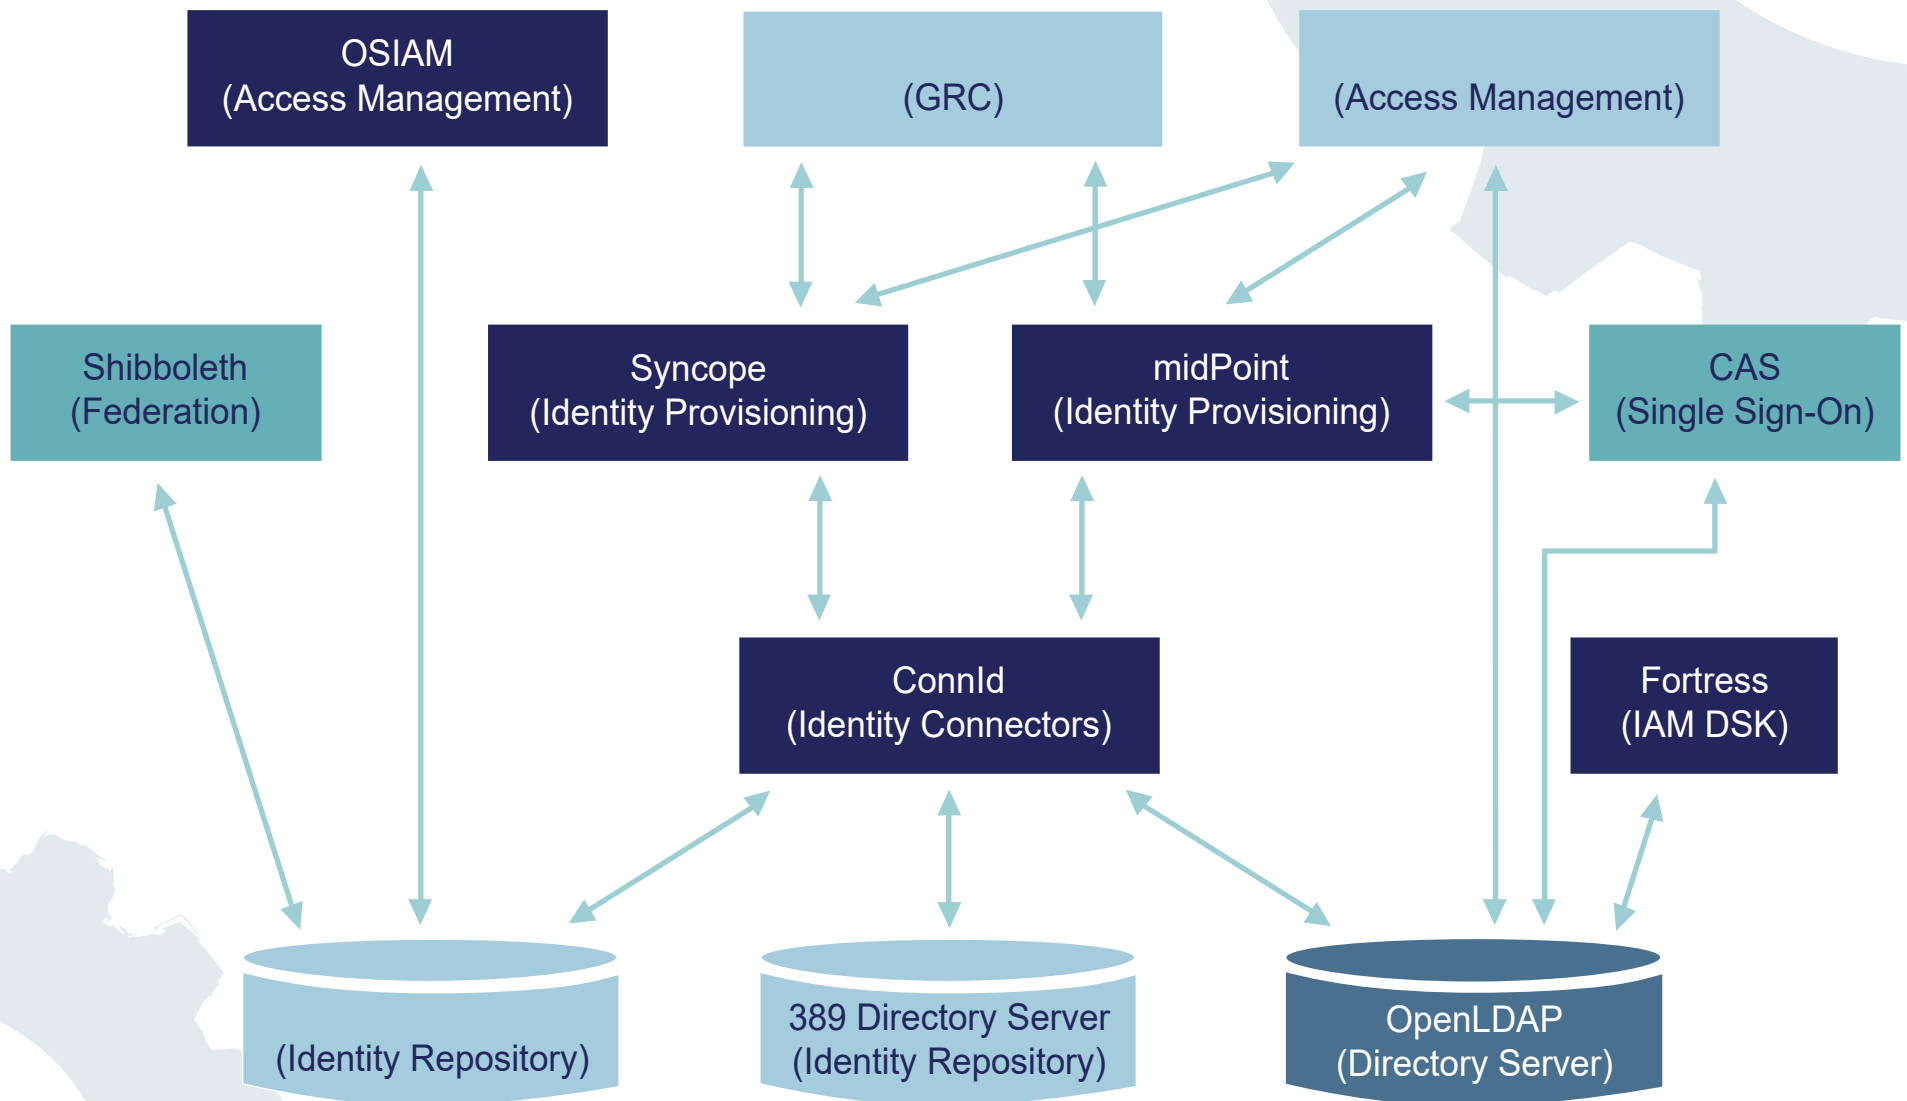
OSIAM
(Access Management)

(GRC)

(Access Management)

Shibboleth
(Federation)

Syncope
(Identity Provisioning)

midPoint
(Identity Provisioning)

CAS
(Single Sign-On)

ConnId
(Identity Connectors)

Fortress
(IAM DSK)

(Identity Repository)

389 Directory Server
(Identity Repository)

OpenLDAP
(Directory Server)